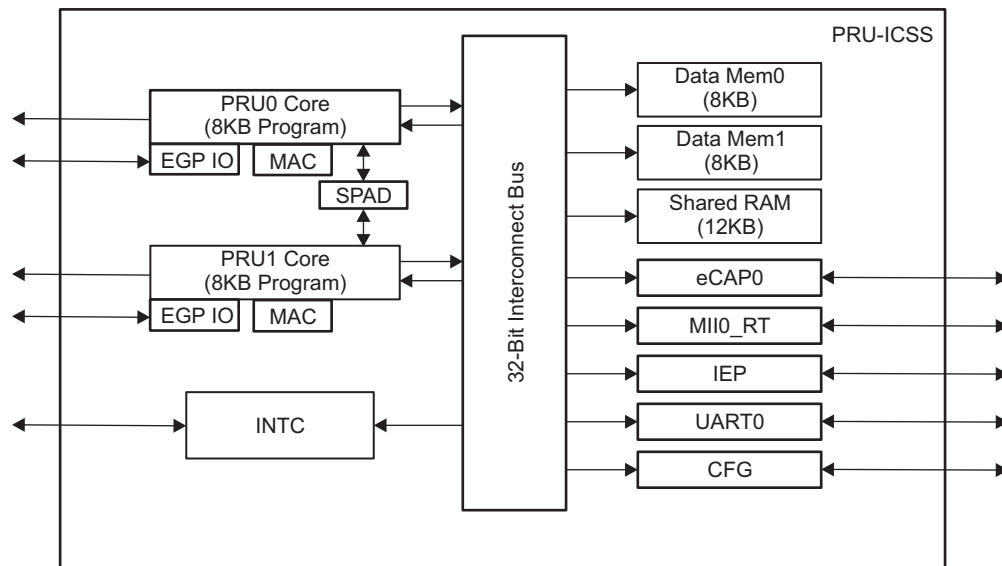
PRU-ICSS

PRU0 Core
(8KB Program)

EGP IO
MAC

SPAD

PRU1 Core
(8KB Program)

EGP IO
MAC

INTC

32-Bit Interconnect Bus

Data Mem0
(8KB)

Data Mem1
(8KB)

Shared RAM
(12KB)

eCAP0

MII0_RT

IEP

UART0

CFG